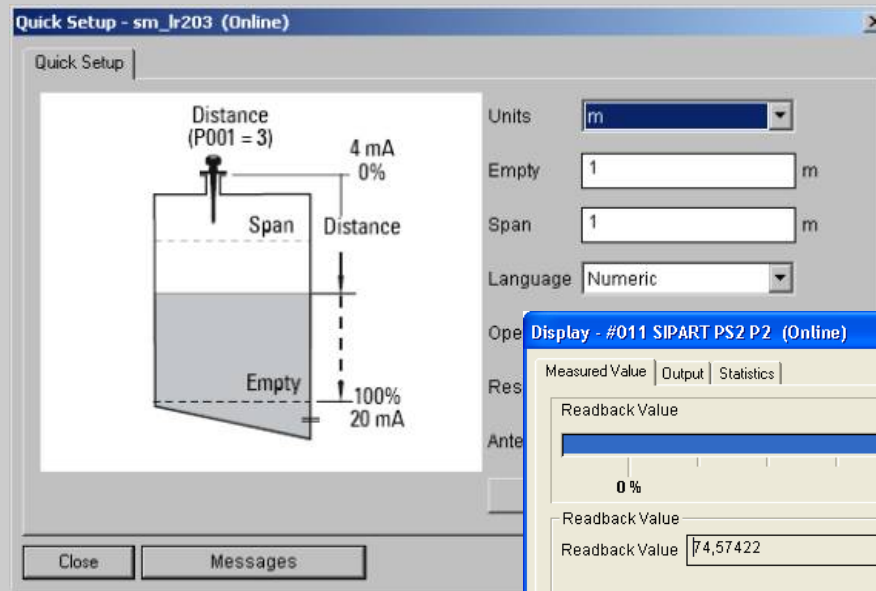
Quick Setup - sm_lr203 (Online)

Quick Setup

Distance
(P001 = 3)

4 mA
0%

Span

Distance

Empty

100%
20 mA

Units m

Empty 1 m

Span 1 m

Language Numeric

Ope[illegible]

Res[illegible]

Ante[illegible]

Close

Messages

Display - #011 SIPART PS2 P2 (Online)

Measured Value | Output | Statistics

Readback Value

0 %

Readback Value

Readback Value 74,57422